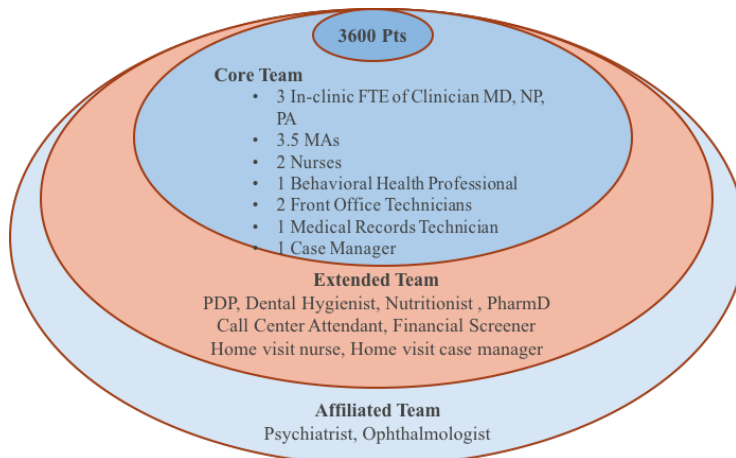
3600 Pts

Core Team
- 3 In-clinic FTE of Clinician MD, NP, PA
- 3.5 MAs
- 2 Nurses
- 1 Behavioral Health Professional
- 2 Front Office Technicians
- 1 Medical Records Technician
- 1 Case Manager

Extended Team
PDP, Dental Hygienist, Nutritionist , PharmD
Call Center Attendant, Financial Screener
Home visit nurse, Home visit case manager

Affiliated Team
Psychiatrist, Ophthalmologist